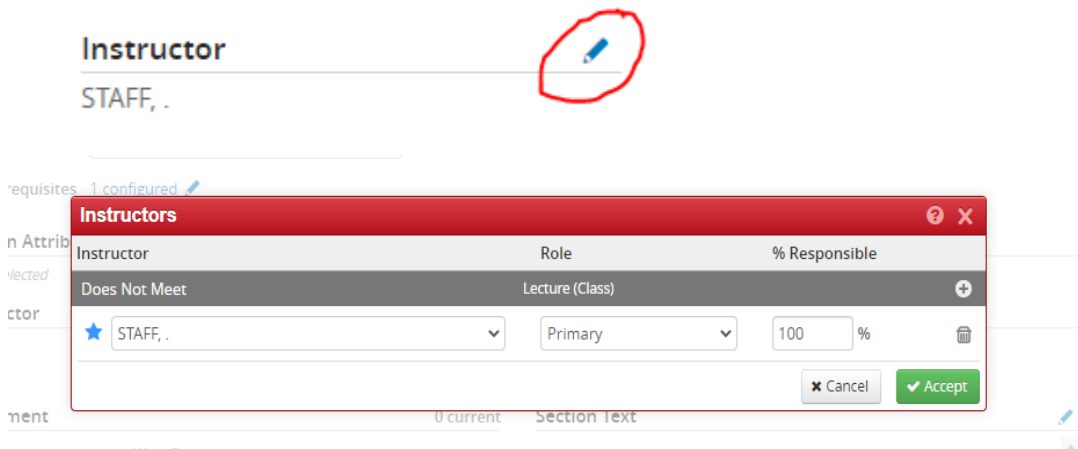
Instructor

STAFF, .

requisites 1 configured

n Attrib

lected

ctor

Instructors

Instructor | Role | % Responsible

Does Not Meet | Lecture (Class)

STAFF, . | Primary | 100 %

Cancel | Accept

ment 0 current Section Text